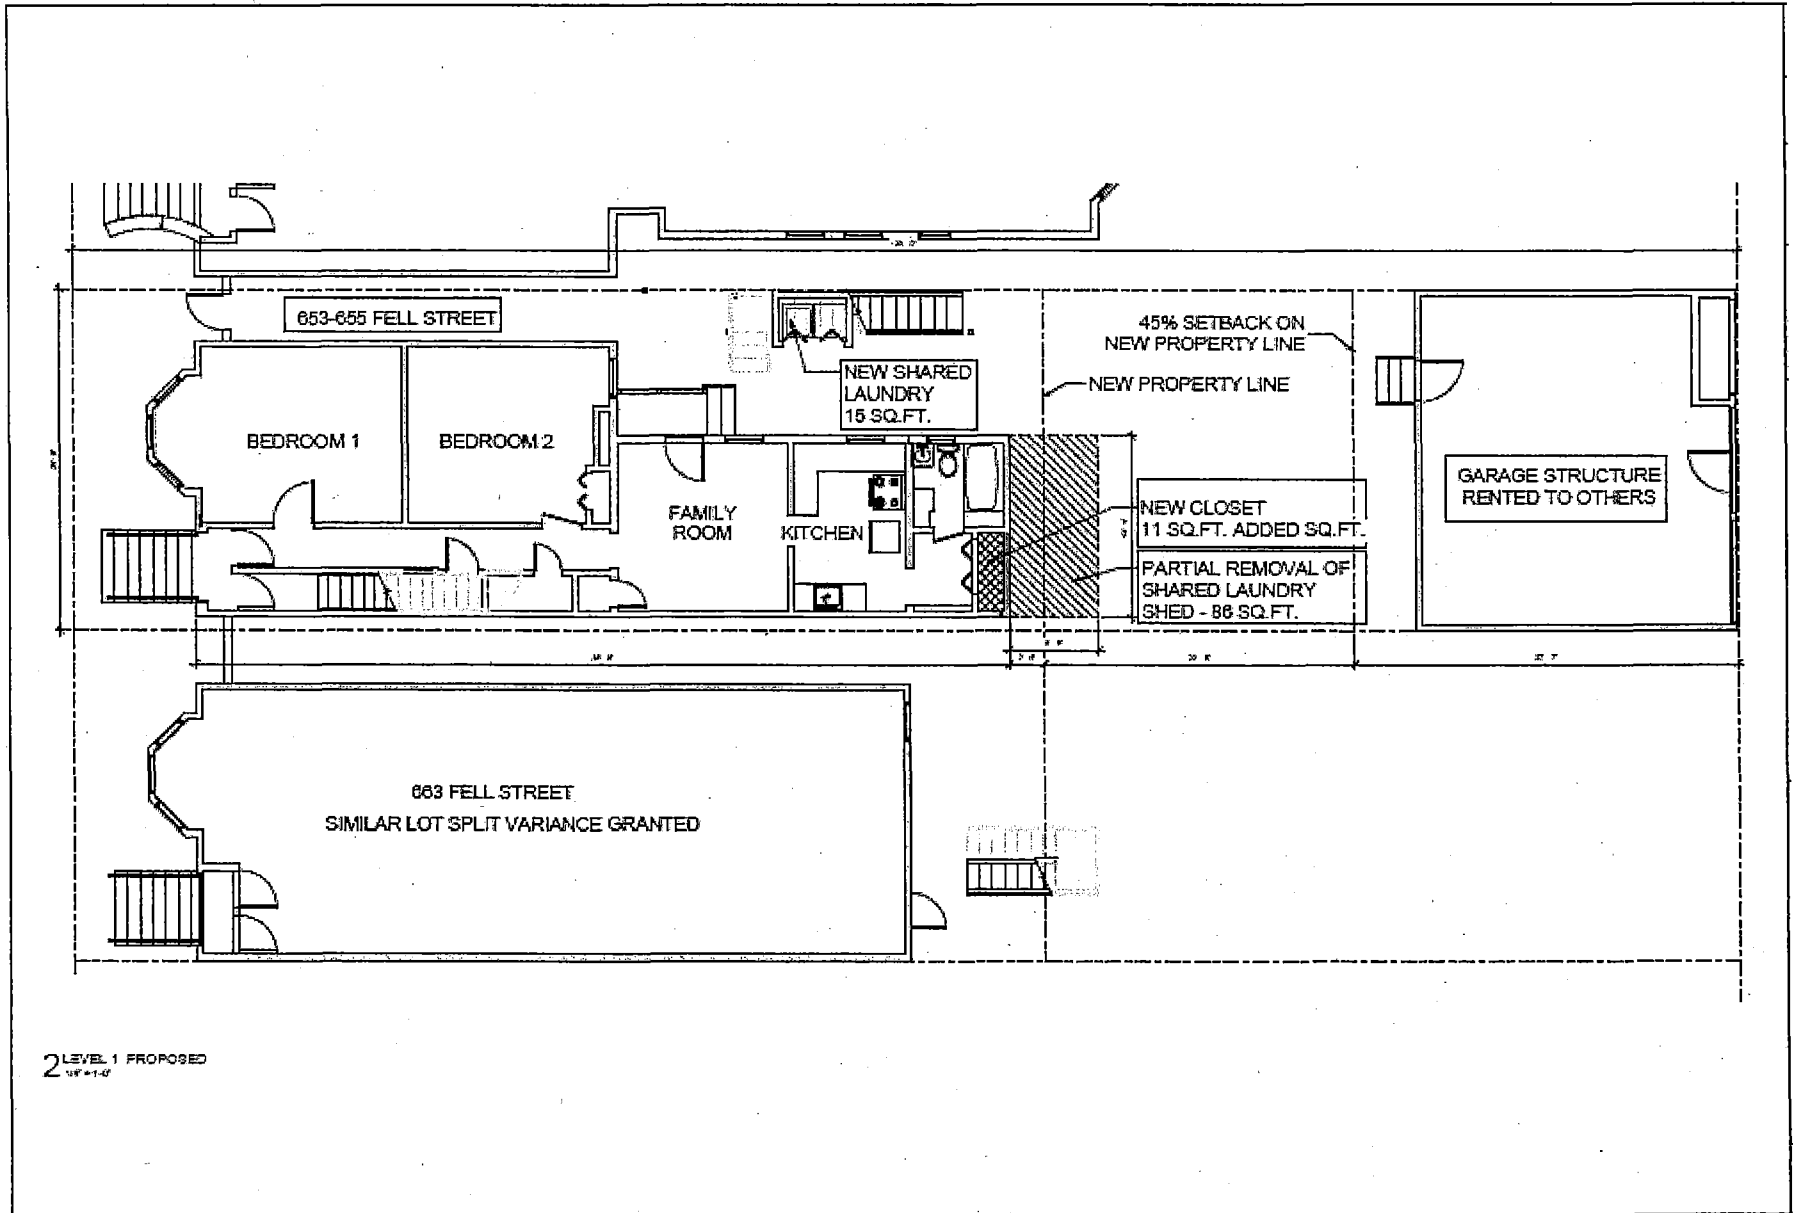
653-655 FELL STREET

NEW SHARED LAUNDRY 15 SQ.FT.

45% SETBACK ON NEW PROPERTY LINE

NEW PROPERTY LINE

BEDROOM 1

BEDROOM 2

FAMILY ROOM

KITCHEN

NEW CLOSET 11 SQ.FT. ADDED SQ.FT.

PARTIAL REMOVAL OF SHARED LAUNDRY SHED - 86 SQ.FT.

GARAGE STRUCTURE RENTED TO OTHERS

663 FELL STREET
SIMILAR LOT SPLIT VARIANCE GRANTED

2 LEVEL 1 PROPOSED
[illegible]